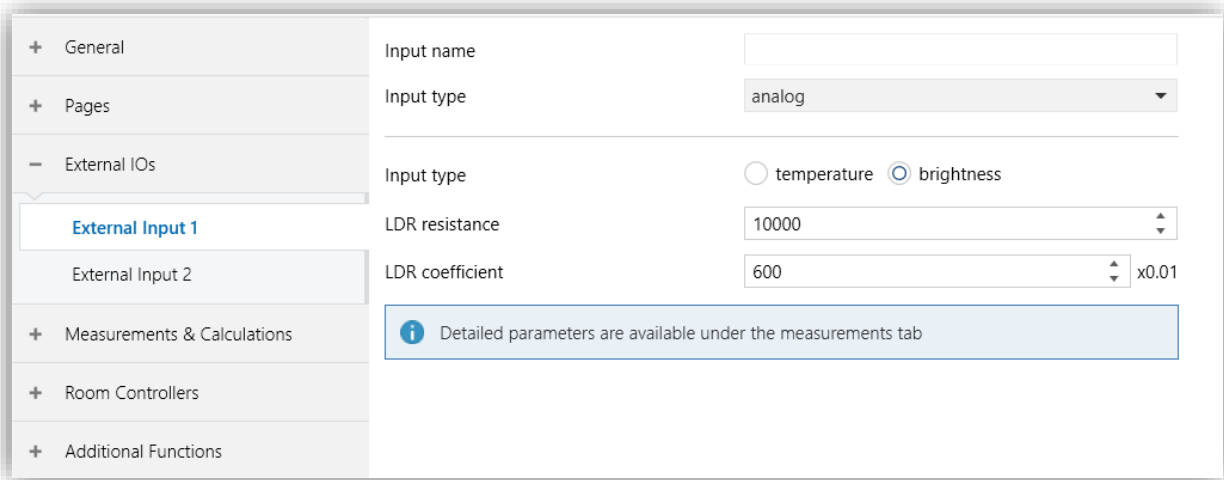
+ General

+ Pages

− External IOs

External Input 1

External Input 2

+ Measurements & Calculations

+ Room Controllers

+ Additional Functions

Input name

Input type analog

Input type temperature brightness

LDR resistance 10000

LDR coefficient 600 x0.01

Detailed parameters are available under the measurements tab